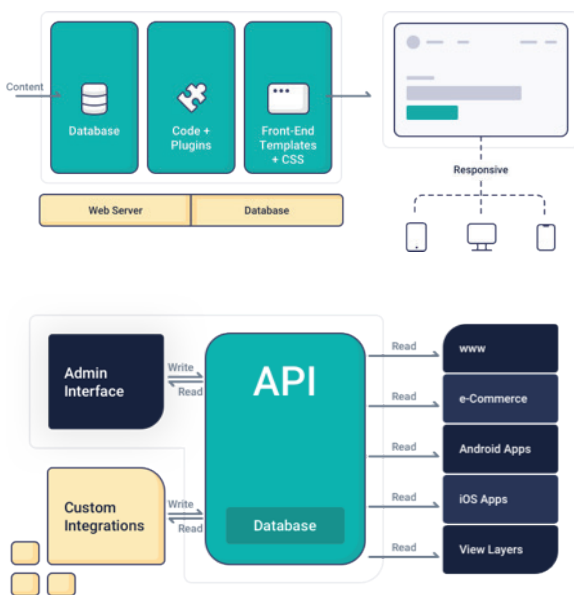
Content

Database

Code + Plugins

Front-End Templates + CSS

Web Server

Database

Responsive

Admin Interface

Write

Read

API

Database

Custom Integrations

Write

Read

Read

www

Read

e-Commerce

Read

Android Apps

Read

iOS Apps

Read

View Layers